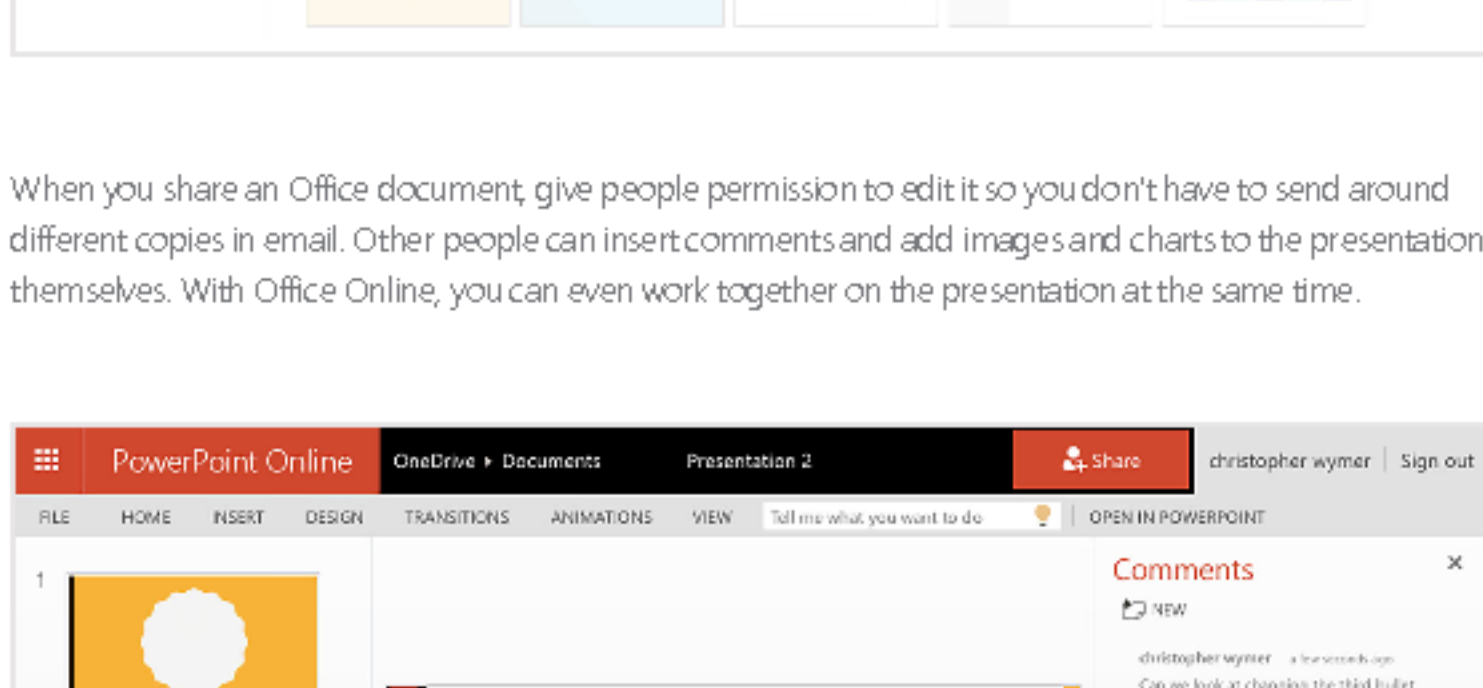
When you share an Office document, give people permission to edit it so you don't have to send around different copies in email. Other people can insert comments and add images and charts to the presentation themselves. With Office Online, you can even work together on the presentation at the same time.

PowerPoint Online OneDrive ▸ Documents Presentation 2 Share christopher wymer Sign out

FILE HOME INSERT DESIGN TRANSITIONS ANIMATIONS VIEW Tell me what you want to do OPEN IN POWERPOINT

1

Comments ×

NEW

christopher wymer a few seconds ago

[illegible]